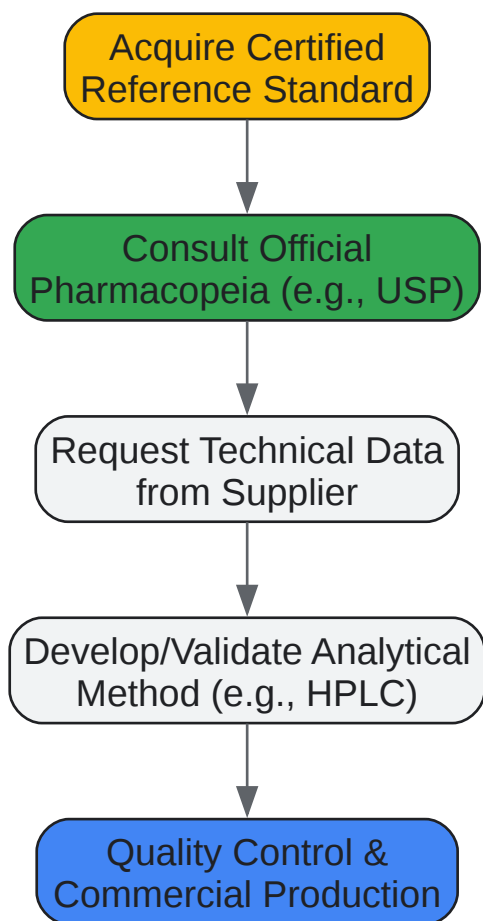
Acquire Certified Reference Standard

Consult Official Pharmacopeia (e.g., USP)

Request Technical Data from Supplier

Develop/Validate Analytical Method (e.g., HPLC)

Quality Control & Commercial Production